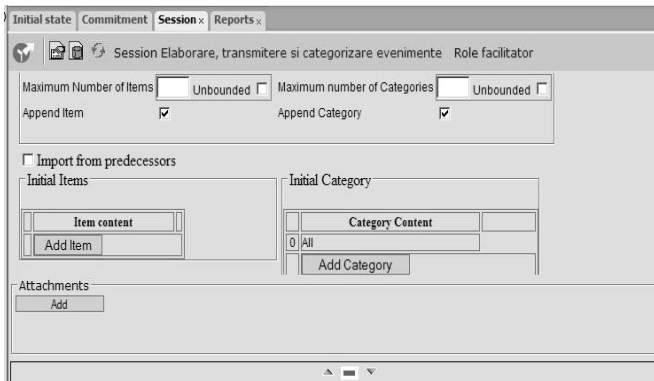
Initial state | Commitment | Session x | Reports x

Session Elaborare, transmitere si categorizare evenimente Role facilitator

Maximum Number of Items Unbounded ☐ Maximum number of Categories Unbounded ☐
Append Item ☑ Append Category ☑

☐ Import from predecessors

Initial Items

| Item content |
|---|
| Add Item |

Initial Category

| | Category Content |
|---|---|
| 0 | All |
| | Add Category |

Attachments
Add